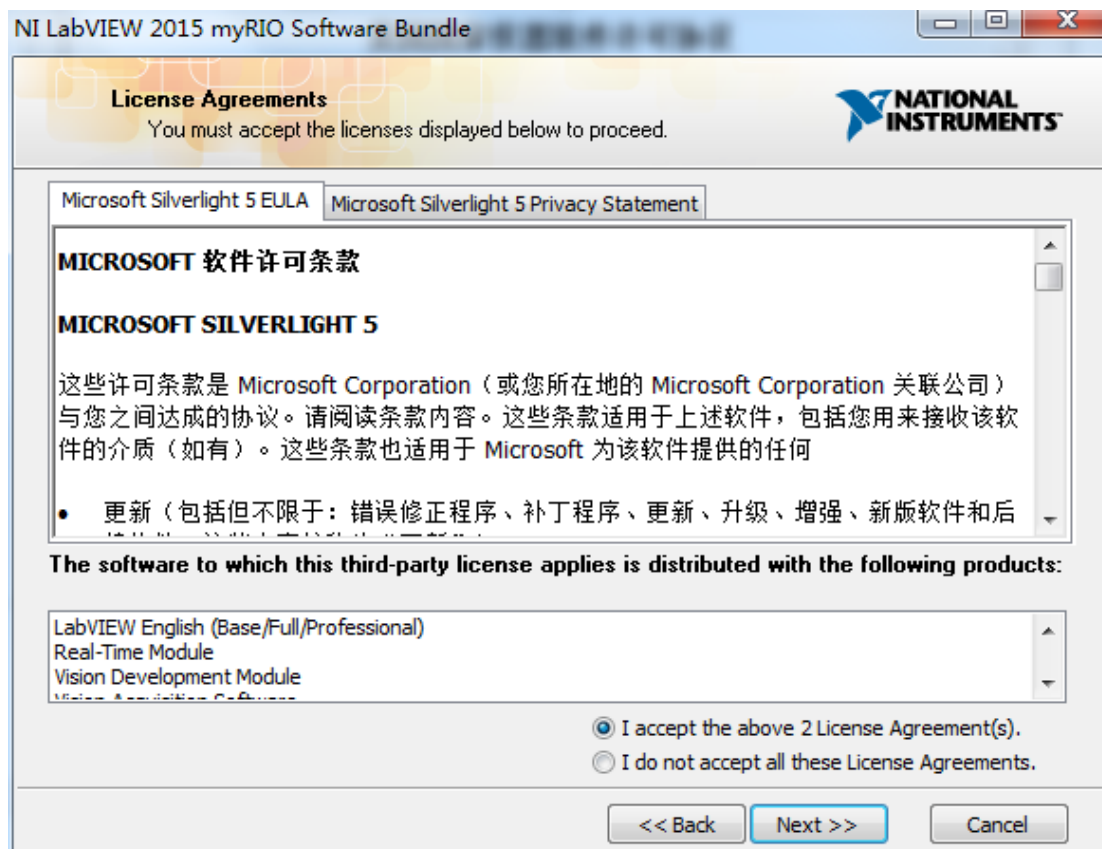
NI LabVIEW 2015 myRIO Software Bundle

License Agreements
You must accept the licenses displayed below to proceed.

NATIONAL INSTRUMENTS

Microsoft Silverlight 5 EULA | Microsoft Silverlight 5 Privacy Statement

MICROSOFT 软件许可条款

MICROSOFT SILVERLIGHT 5

这些许可条款是 Microsoft Corporation（或您所在地的 Microsoft Corporation 关联公司）与您之间达成的协议。请阅读条款内容。这些条款适用于上述软件，包括您用来接收该软件的介质（如有）。这些条款也适用于 Microsoft 为该软件提供的任何

• 更新（包括但不限于：错误修正程序、补丁程序、更新、升级、增强、新版软件和后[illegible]

The software to which this third-party license applies is distributed with the following products:

LabVIEW English (Base/Full/Professional)
Real-Time Module
Vision Development Module
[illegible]

I accept the above 2 License Agreement(s).
I do not accept all these License Agreements.

<< Back
Next >>
Cancel